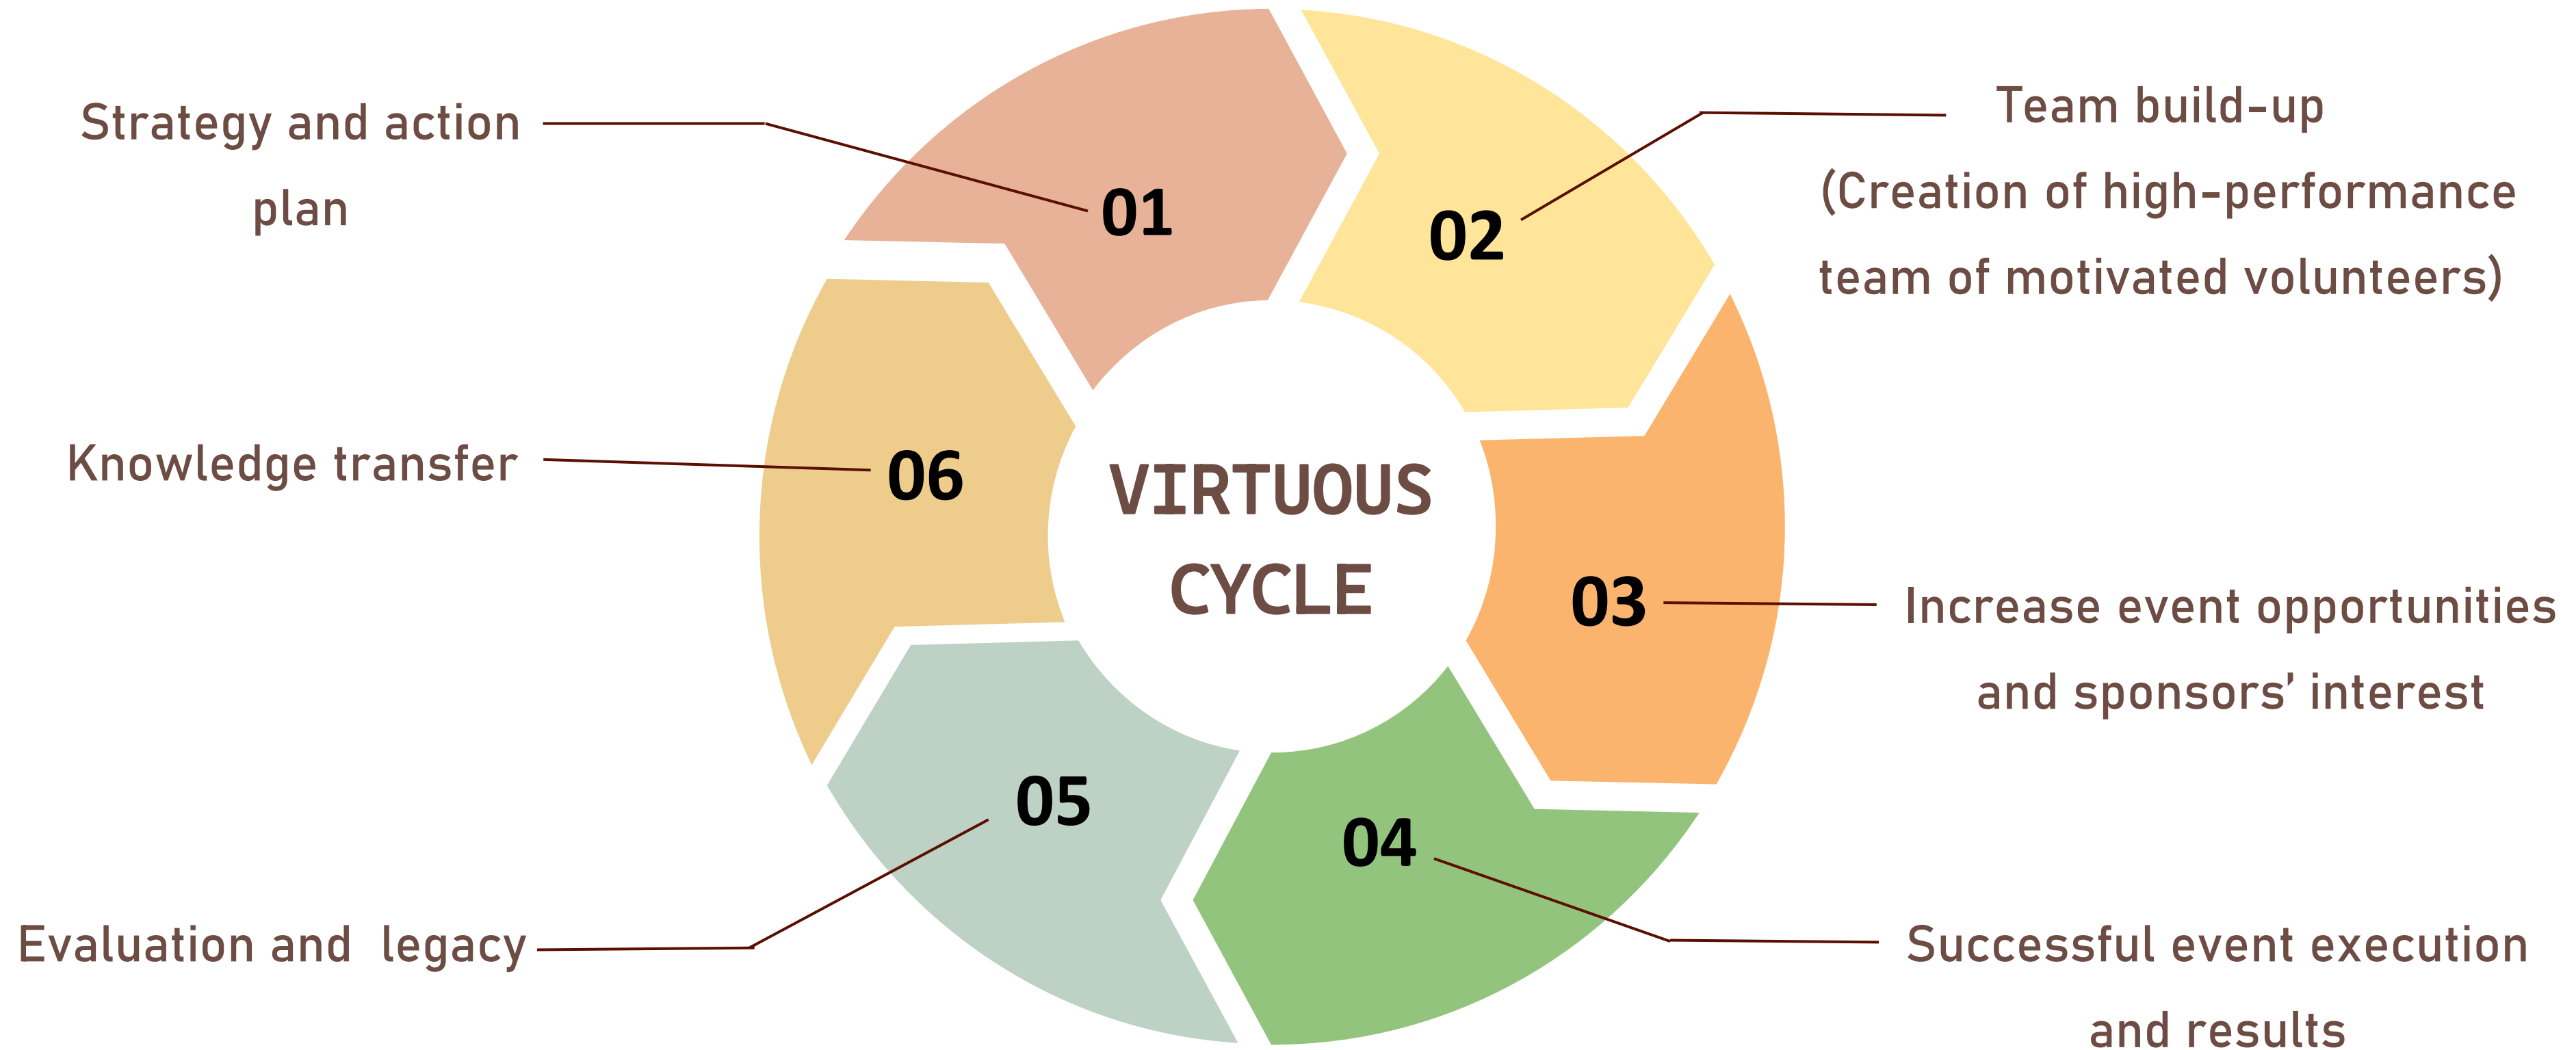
VIRTUOUS CYCLE

01
Strategy and action plan

02
Team build-up (Creation of high-performance team of motivated volunteers)

03
Increase event opportunities and sponsors' interest

04
Successful event execution and results

05
Evaluation and legacy

06
Knowledge transfer